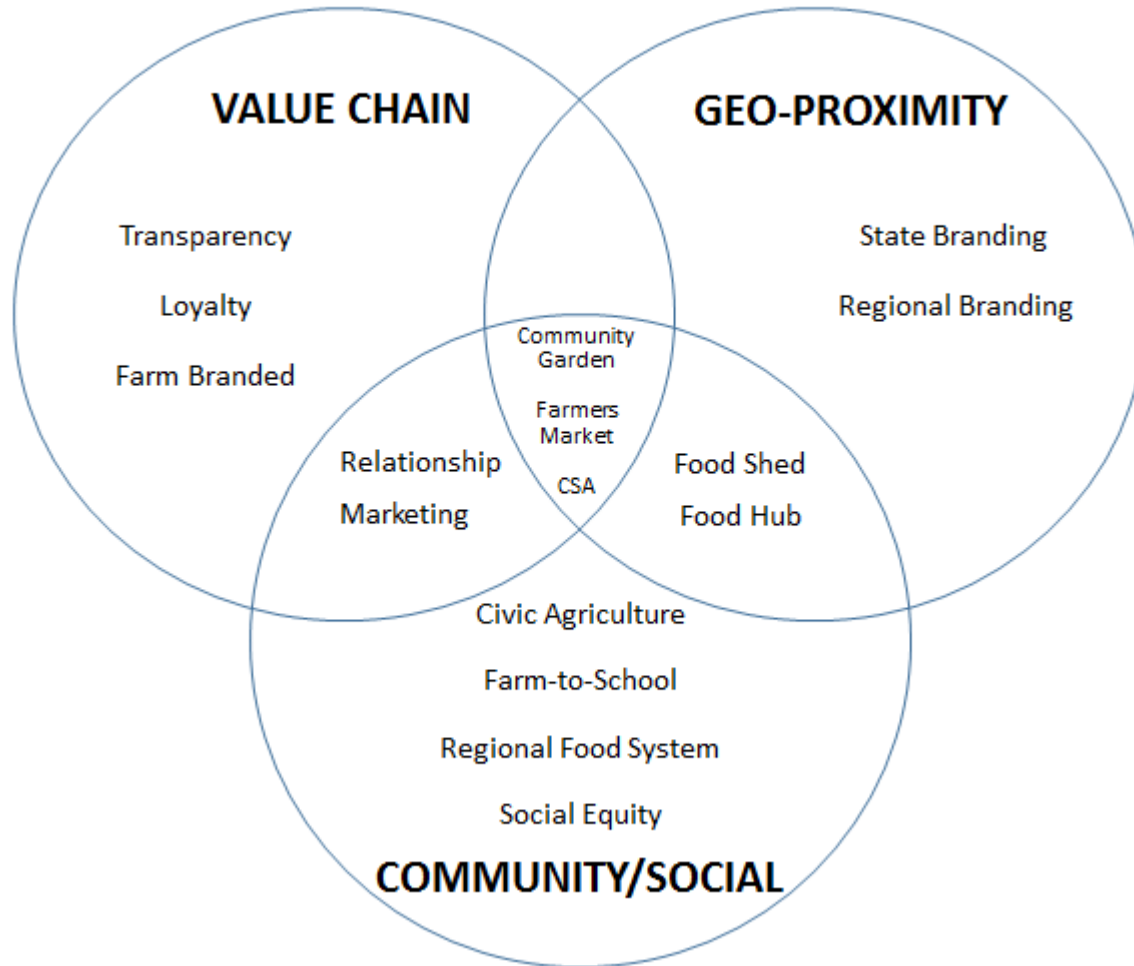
VALUE CHAIN

Transparency

Loyalty

Farm Branded

GEO-PROXIMITY

State Branding

Regional Branding

Community Garden

Farmers Market

CSA

Relationship Marketing

Food Shed

Food Hub

Civic Agriculture

Farm-to-School

Regional Food System

Social Equity

COMMUNITY/SOCIAL